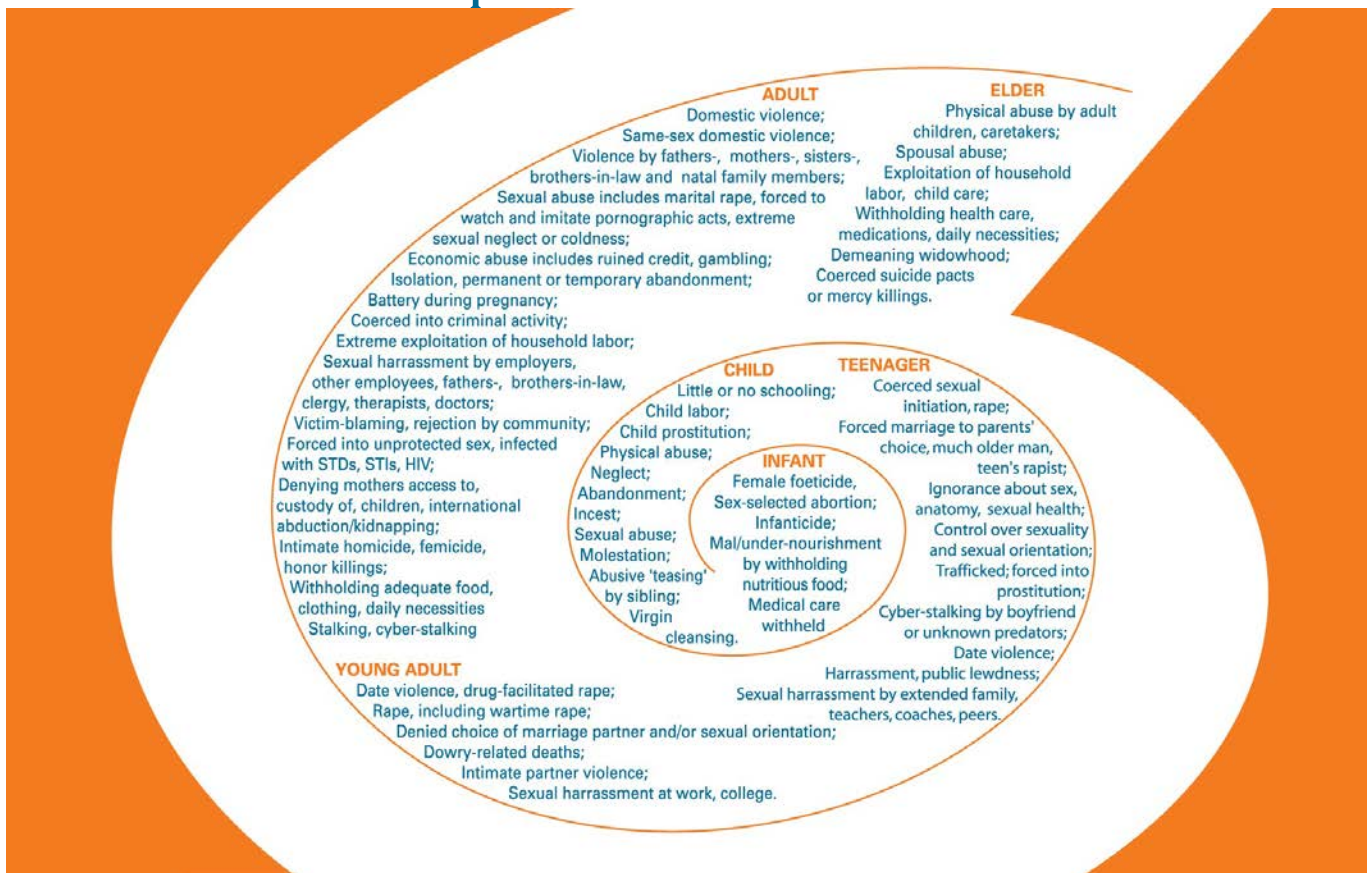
ADULT
Domestic violence;
Same-sex domestic violence;
Violence by fathers-, mothers-, sisters-, brothers-in-law and natal family members;
Sexual abuse includes marital rape, forced to watch and imitate pornographic acts, extreme sexual neglect or coldness;
Economic abuse includes ruined credit, gambling;
Isolation, permanent or temporary abandonment;
Battery during pregnancy;
Coerced into criminal activity;
Extreme exploitation of household labor;
Sexual harrassment by employers, other employees, fathers-, brothers-in-law, clergy, therapists, doctors;
Victim-blaming, rejection by community;
Forced into unprotected sex, infected with STDs, STIs, HIV;
Denying mothers access to, custody of, children, international abduction/kidnapping;
Intimate homicide, femicide, honor killings;
Withholding adequate food, clothing, daily necessities
Stalking, cyber-stalking

ELDER
Physical abuse by adult children, caretakers;
Spousal abuse;
Exploitation of household labor, child care;
Withholding health care, medications, daily necessities;
Demeaning widowhood;
Coerced suicide pacts or mercy killings.

CHILD
Little or no schooling;
Child labor;
Child prostitution;
Physical abuse;
Neglect;
Abandonment;
Incest;
Sexual abuse;
Molestation;
Abusive 'teasing' by sibling;
Virgin cleansing.

TEENAGER
Coerced sexual initiation, rape;
Forced marriage to parents' choice, much older man, teen's rapist;
Ignorance about sex, anatomy, sexual health;
Control over sexuality and sexual orientation;
Trafficked; forced into prostitution;
Cyber-stalking by boyfriend or unknown predators;
Date violence;
Harrassment, public lewdness;
Sexual harrassment by extended family, teachers, coaches, peers.

INFANT
Female foeticide,
Sex-selected abortion;
Infanticide;
Mal/under-nourishment by withholding nutritious food;
Medical care withheld

YOUNG ADULT
Date violence, drug-facilitated rape;
Rape, including wartime rape;
Denied choice of marriage partner and/or sexual orientation;
Dowry-related deaths;
Intimate partner violence;
Sexual harrassment at work, college.